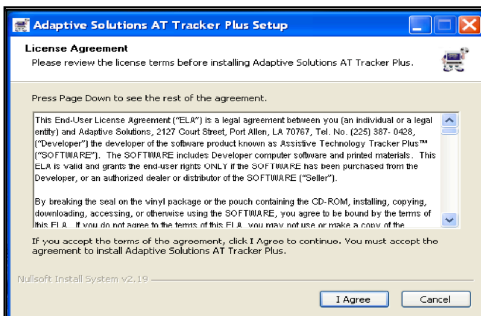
Adaptive Solutions AT Tracker Plus Setup

License Agreement

Please review the license terms before installing Adaptive Solutions AT Tracker Plus.

Press Page Down to see the rest of the agreement.

This End-User License Agreement ("ELA") is a legal agreement between you (an individual or a legal entity) and Adaptive Solutions, 2127 Court Street, Port Allen, LA 70767, Tel. No. (225) 387- 0428, ("Developer") the developer of the software product known as Assistive Technology Tracker Plus™ ("SOFTWARE"). The SOFTWARE includes Developer computer software and printed materials. This ELA is valid and grants the end-user rights ONLY if the SOFTWARE has been purchased from the Developer, or an authorized dealer or distributor of the SOFTWARE ("Seller").

By breaking the seal on the vinyl package or the pouch containing the CD-ROM, installing, copying, downloading, accessing, or otherwise using the SOFTWARE, you agree to be bound by the terms of this ELA. If you do not agree to the terms of this ELA, you may not use or make a copy of the

If you accept the terms of the agreement, click I Agree to continue. You must accept the agreement to install Adaptive Solutions AT Tracker Plus.

Nullsoft Install System v2.19

I Agree

Cancel